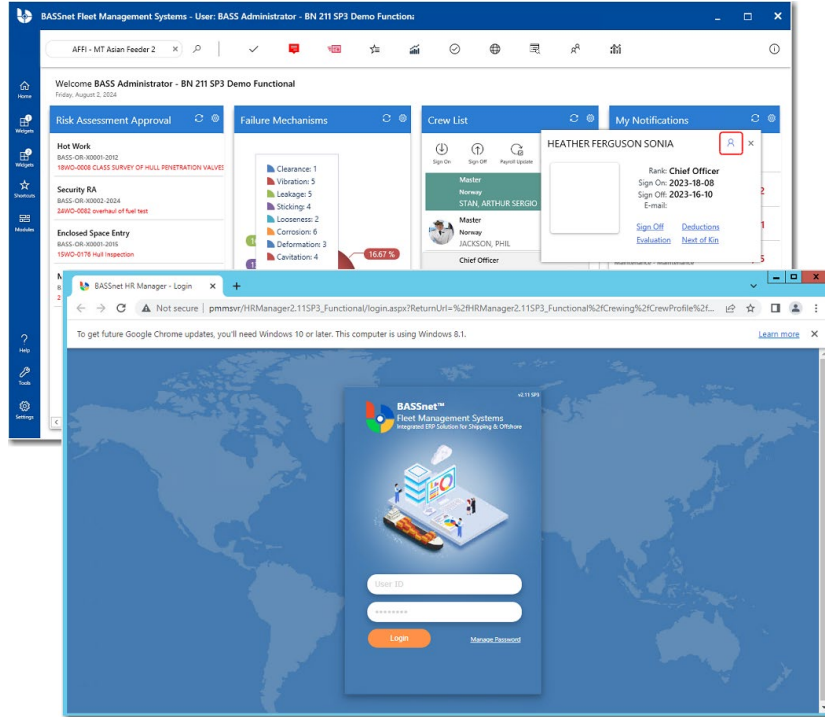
BASSnet Fleet Management Systems - User: BASS Administrator - BN 211 SP3 Demo Functional

AFFI - MT Asian Feeder 2

Home
Widgets
Widgets
Shortcuts
Modules
Help
Tools
Settings

Welcome BASS Administrator - BN 211 SP3 Demo Functional
Friday, August 2, 2024

Risk Assessment Approval

Hot Work
BASS-OR-X0001-2012
18WO-0008 CLASS SURVEY OF HULL PENETRATION VALVES

Security RA
BASS-OR-X0002-2024
24WO-0082 overhaul of fuel test

Enclosed Space Entry
BASS-OR-X0001-2015
15WO-0176 Hull Inspection

Failure Mechanisms

Clearance: 1
Vibration: 5
Leakage: 5
Sticking: 4
Looseness: 2
Corrosion: 6
Deformation: 3
Cavitation: 4

16.67 %

Crew List

Sign On
Sign Off
Payroll Update

Master
Norway
STAN, ARTHUR SERGIO

Master
Norway
JACKSON, PHIL

Chief Officer

My Notifications

HEATHER FERGUSON SONIA

Rank: Chief Officer
Sign On: 2023-18-08
Sign Off: 2023-16-10
E-mail:

Sign Off
Deductions
Evaluation
Next of Kin

BASSnet HR Manager - Login

Not secure | pmmsvr/HRManager2.11SP3_Functional/login.aspx?ReturnUrl=%2fHRManager2.11SP3_Functional%2fCrewing%2fCrewProfile%2f...

To get future Google Chrome updates, you'll need Windows 10 or later. This computer is using Windows 8.1.

Learn more

v2.11 SP3

BASSnet™
Fleet Management Systems
Integrated ERP Solution for Shipping & Offshore

User ID
••••••••

Login

Manage Password